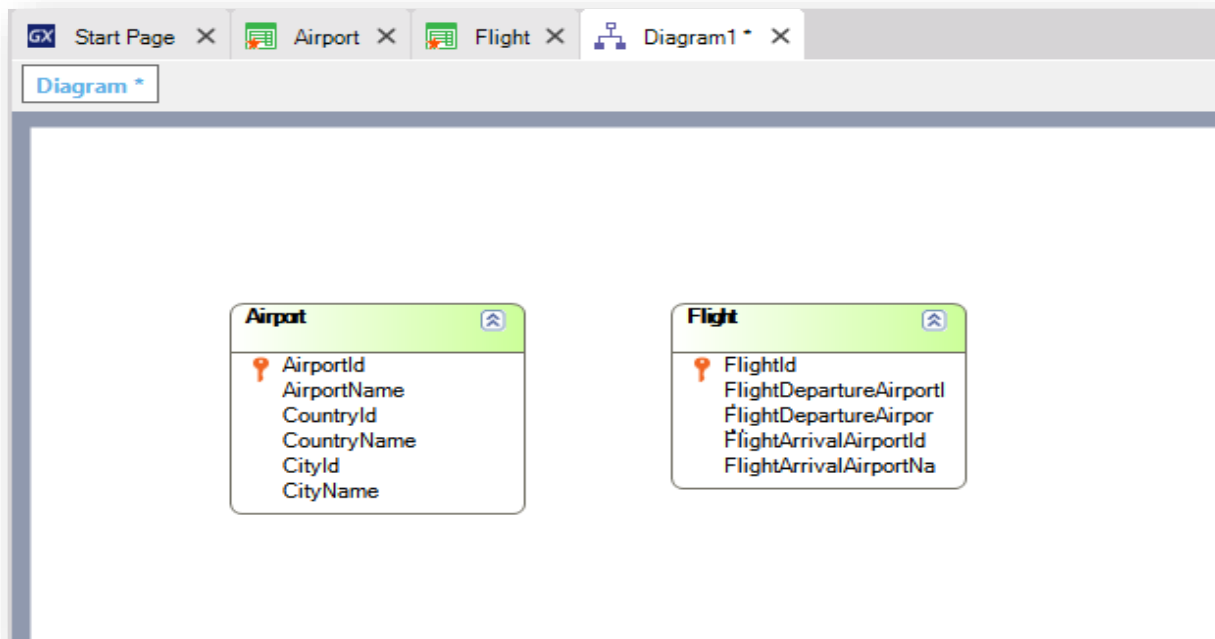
GX Start Page ✕ Airport ✕ Flight ✕ Diagram1* ✕

Diagram *

Airport
AirportId
AirportName
CountryId
CountryName
CityId
CityName

Flight
FlightId
FlightDepartureAirportI
FlightDepartureAirpor
FlightArrivalAirportId
FlightArrivalAirportNa